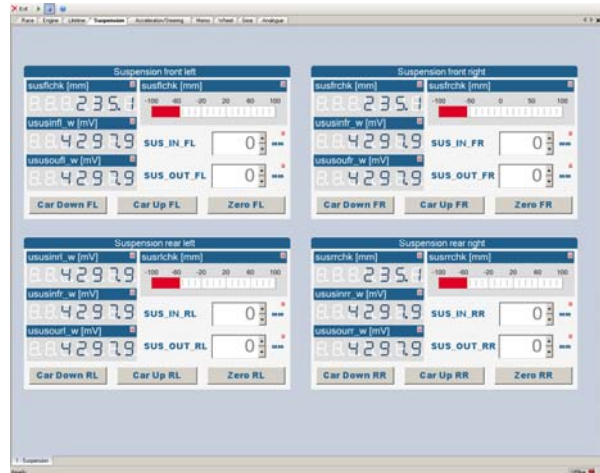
Exit

Race | Engine | Lifeline | Suspension | Acceleration/Steering | Heno | Wheel | Gear | Analogue

Suspension front left
susflchk [mm]
235.1
susflchk [mm]
-100 -60 -20 20 60 100
ususinfl_w [mV]
4297.9
SUS_IN_FL
0
ususoufl_w [mV]
4297.9
SUS_OUT_FL
0
Car Down FL
Car Up FL
Zero FL

Suspension front right
susfrchk [mm]
235.1
susfrchk [mm]
-100 -50 0 50 100
ususinfr_w [mV]
4297.9
SUS_IN_FR
0
ususoufr_w [mV]
4297.9
SUS_OUT_FR
0
Car Down FR
Car Up FR
Zero FR

Suspension rear left
ususinrl_w [mV]
4297.9
susrlchk [mm]
-100 -60 -20 20 60 100
ususinfr_w [mV]
4297.9
SUS_IN_RL
0
ususourl_w [mV]
4297.9
SUS_OUT_RL
0
Car Down RL
Car Up RL
Zero RL

Suspension rear right
susrrchk [mm]
235.1
susrrchk [mm]
-100 -60 -20 20 60 100
ususinrr_w [mV]
4297.9
SUS_IN_RR
0
ususourr_w [mV]
4297.9
SUS_OUT_RR
0
Car Down RR
Car Up RR
Zero RR

1: Suspension